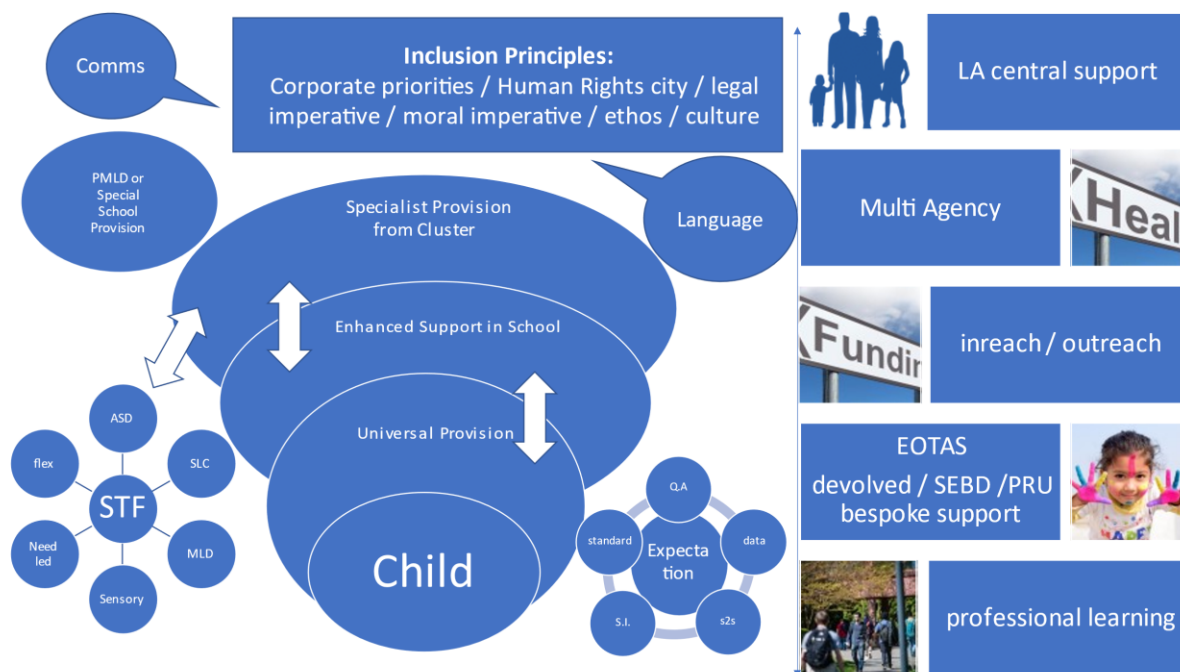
Comms

Inclusion Principles:
Corporate priorities / Human Rights city / legal imperative / moral imperative / ethos / culture

PMLD or Special School Provision

Specialist Provision from Cluster

Language

Enhanced Support in School

Universal Provision

Child

ASD

flex

SLC

STF

Need led

MLD

Sensory

Q.A

standard

Expectation

data

S.I.

s2s

LA central support

Multi Agency

Heal

Fundin

inreach / outreach

EOTAS
devolved / SEBD /PRU
bespoke support

professional learning